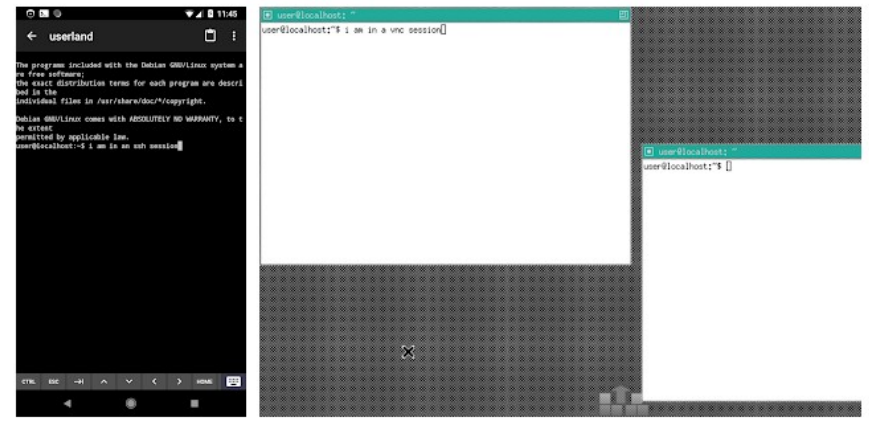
11:45

userland

The programs included with the Debian GNU/Linux system are free software;
the exact distribution terms for each program are described in the
individual files in /usr/share/doc/*/copyright.

Debian GNU/Linux comes with ABSOLUTELY NO WARRANTY, to the extent
permitted by applicable law.
user@localhost:~$ i am in an ssh session

CTRL ESC ⇥ ^ ˅ ‹ › HOME

user@localhost: ~
user@localhost:~$ i am in a vnc session

user@localhost: ~
user@localhost:~$